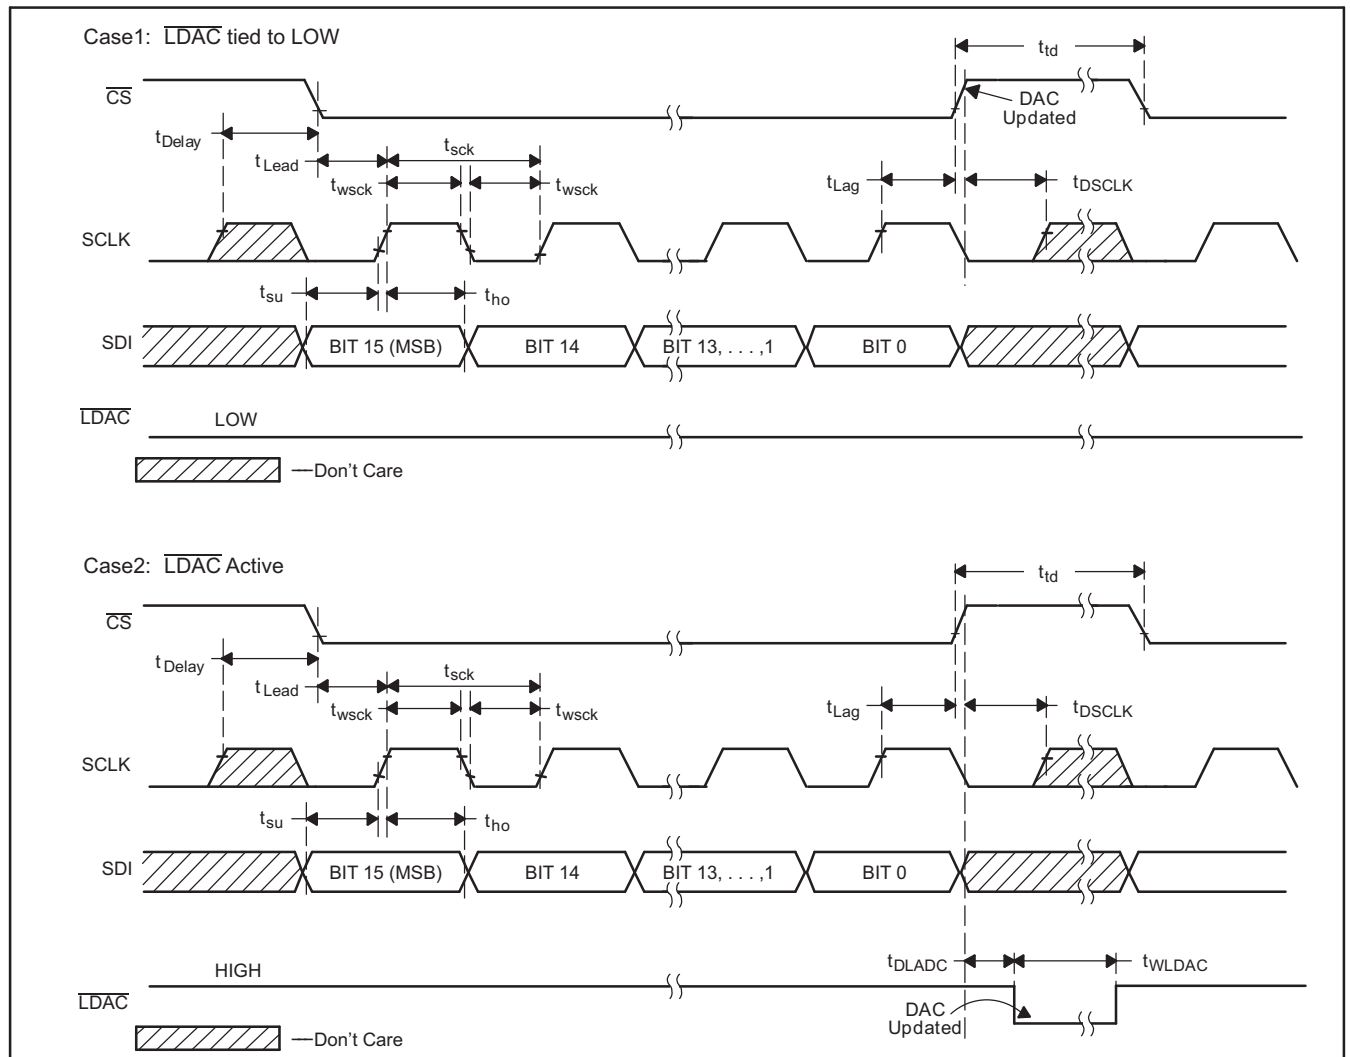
Case1: $\overline{LDAC}$ tied to LOW

$t_{td}$

$\overline{CS}$

DAC Updated

$t_{Delay}$

$t_{Lead}$

$t_{sck}$

$t_{wsck}$

$t_{wsck}$

$t_{Lag}$

$t_{DSCLK}$

SCLK

$t_{su}$

$t_{ho}$

SDI

BIT 15 (MSB)

BIT 14

BIT 13, . . . ,1

BIT 0

$\overline{LDAC}$

LOW

—Don't Care

Case2: $\overline{LDAC}$ Active

$t_{td}$

$\overline{CS}$

$t_{Delay}$

$t_{Lead}$

$t_{sck}$

$t_{wsck}$

$t_{wsck}$

$t_{Lag}$

$t_{DSCLK}$

SCLK

$t_{su}$

$t_{ho}$

SDI

BIT 15 (MSB)

BIT 14

BIT 13, . . . ,1

BIT 0

HIGH

$t_{DLADC}$

$t_{WLDAC}$

$\overline{LDAC}$

DAC Updated

—Don't Care